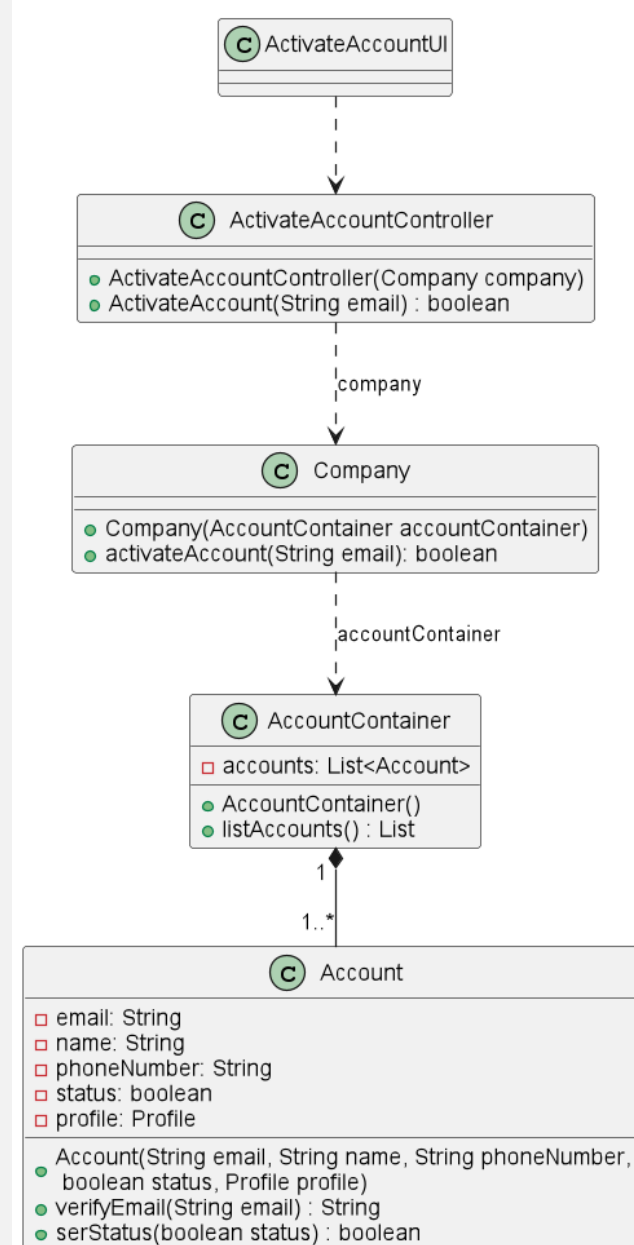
C ActivateAccountUI

C ActivateAccountController

ActivateAccountController(Company company)
ActivateAccount(String email) : boolean

company

C Company

Company(AccountContainer accountContainer)
activateAccount(String email): boolean

accountContainer

C AccountContainer

accounts: List<Account>

AccountContainer()
listAccounts() : List

1

1..*

C Account

email: String
name: String
phoneNumber: String
status: boolean
profile: Profile

Account(String email, String name, String phoneNumber, boolean status, Profile profile)
verifyEmail(String email) : String
serStatus(boolean status) : boolean